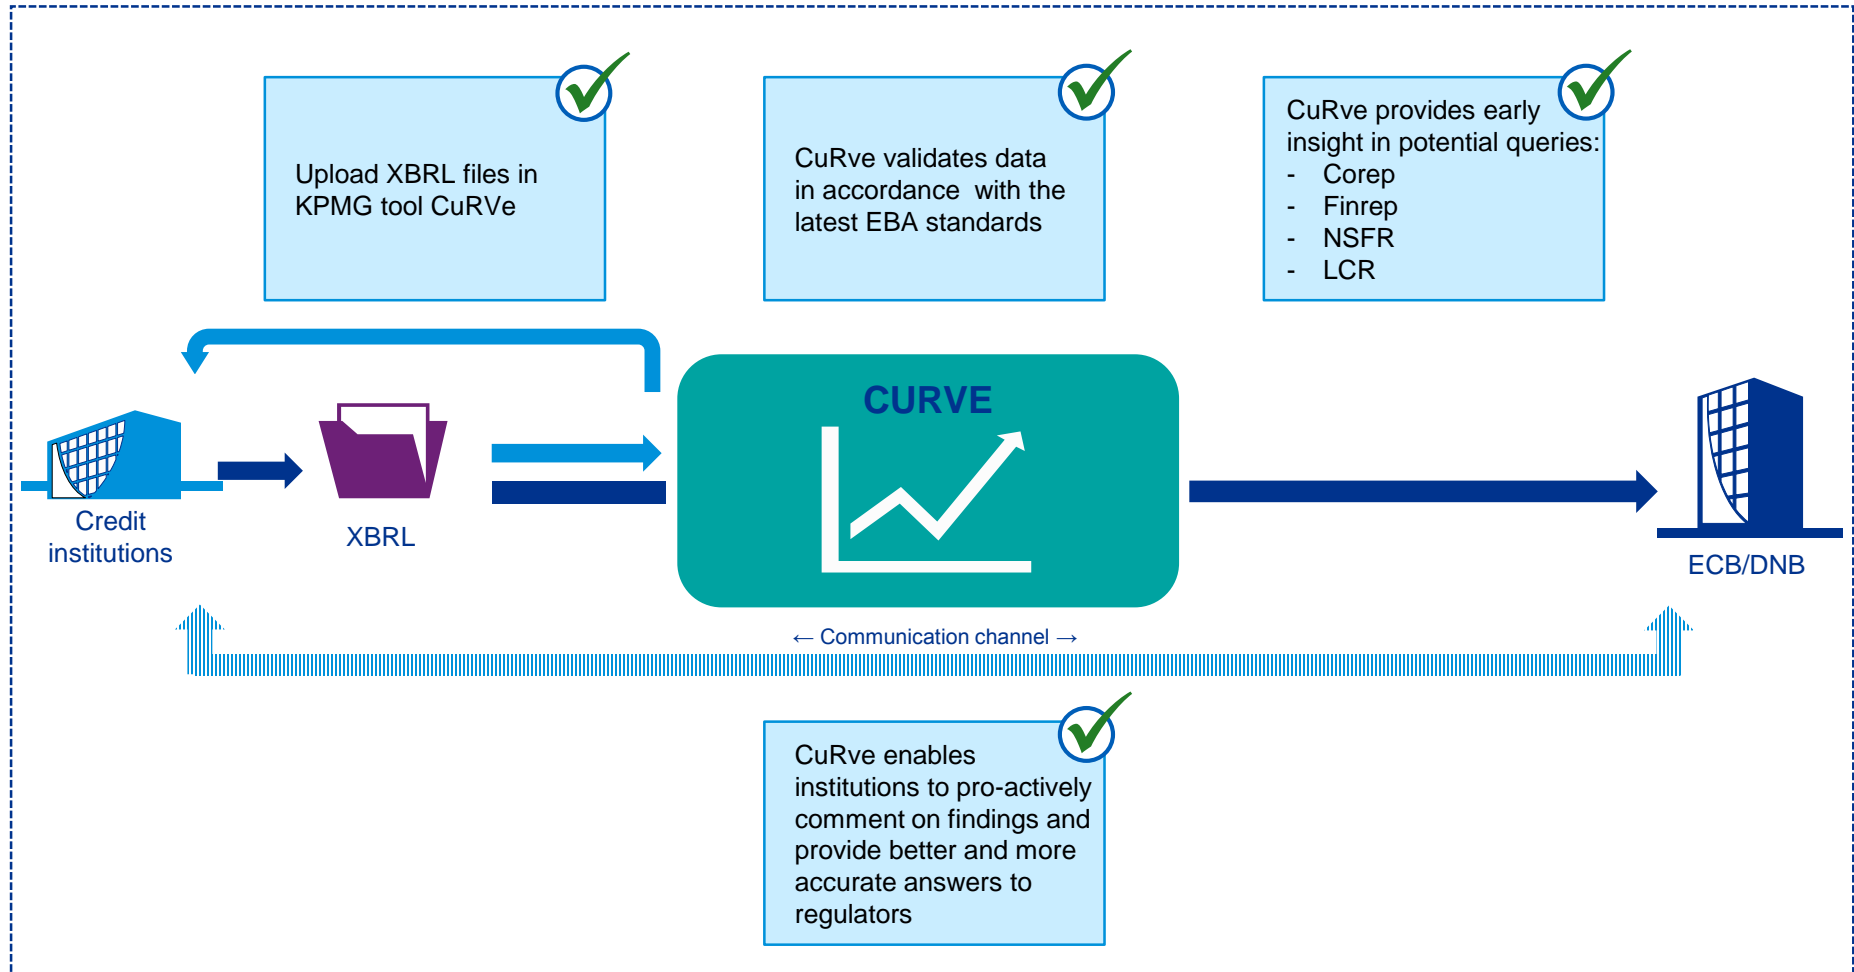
Upload XBRL files in KPMG tool CuRVe

CuRve validates data in accordance with the latest EBA standards

CuRve provides early insight in potential queries:
- Corep
- Finrep
- NSFR
- LCR

Credit institutions

XBRL

CURVE

ECB/DNB

← Communication channel →

CuRve enables institutions to pro-actively comment on findings and provide better and more accurate answers to regulators